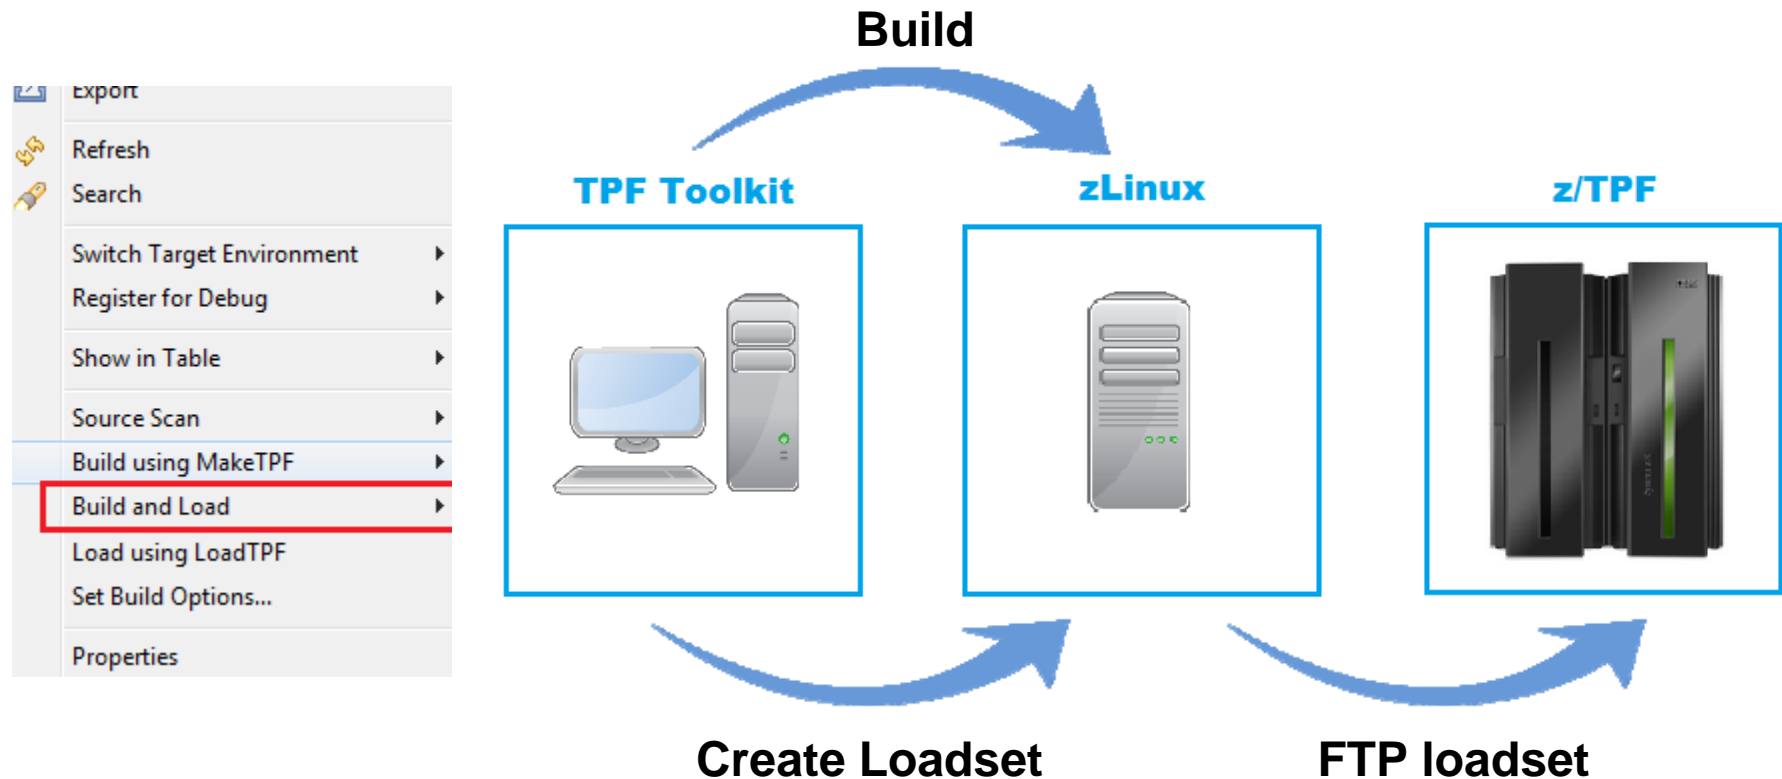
Export
Refresh
Search
Switch Target Environment
Register for Debug
Show in Table
Source Scan
Build using MakeTPF
Build and Load
Load using LoadTPF
Set Build Options...
Properties

Build

TPF Toolkit

zLinux

z/TPF

Create Loadset

FTP loadset